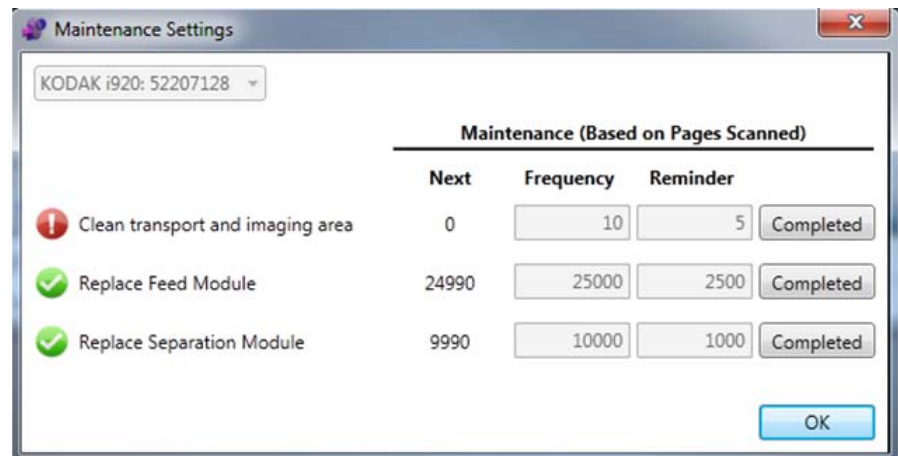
Maintenance Settings

KODAK i920: 52207128

Maintenance (Based on Pages Scanned)

| | Next | Frequency | Reminder | |
|---|---|---|---|---|
| Clean transport and imaging area | 0 | 10 | 5 | Completed |
| Replace Feed Module | 24990 | 25000 | 2500 | Completed |
| Replace Separation Module | 9990 | 10000 | 1000 | Completed |

OK